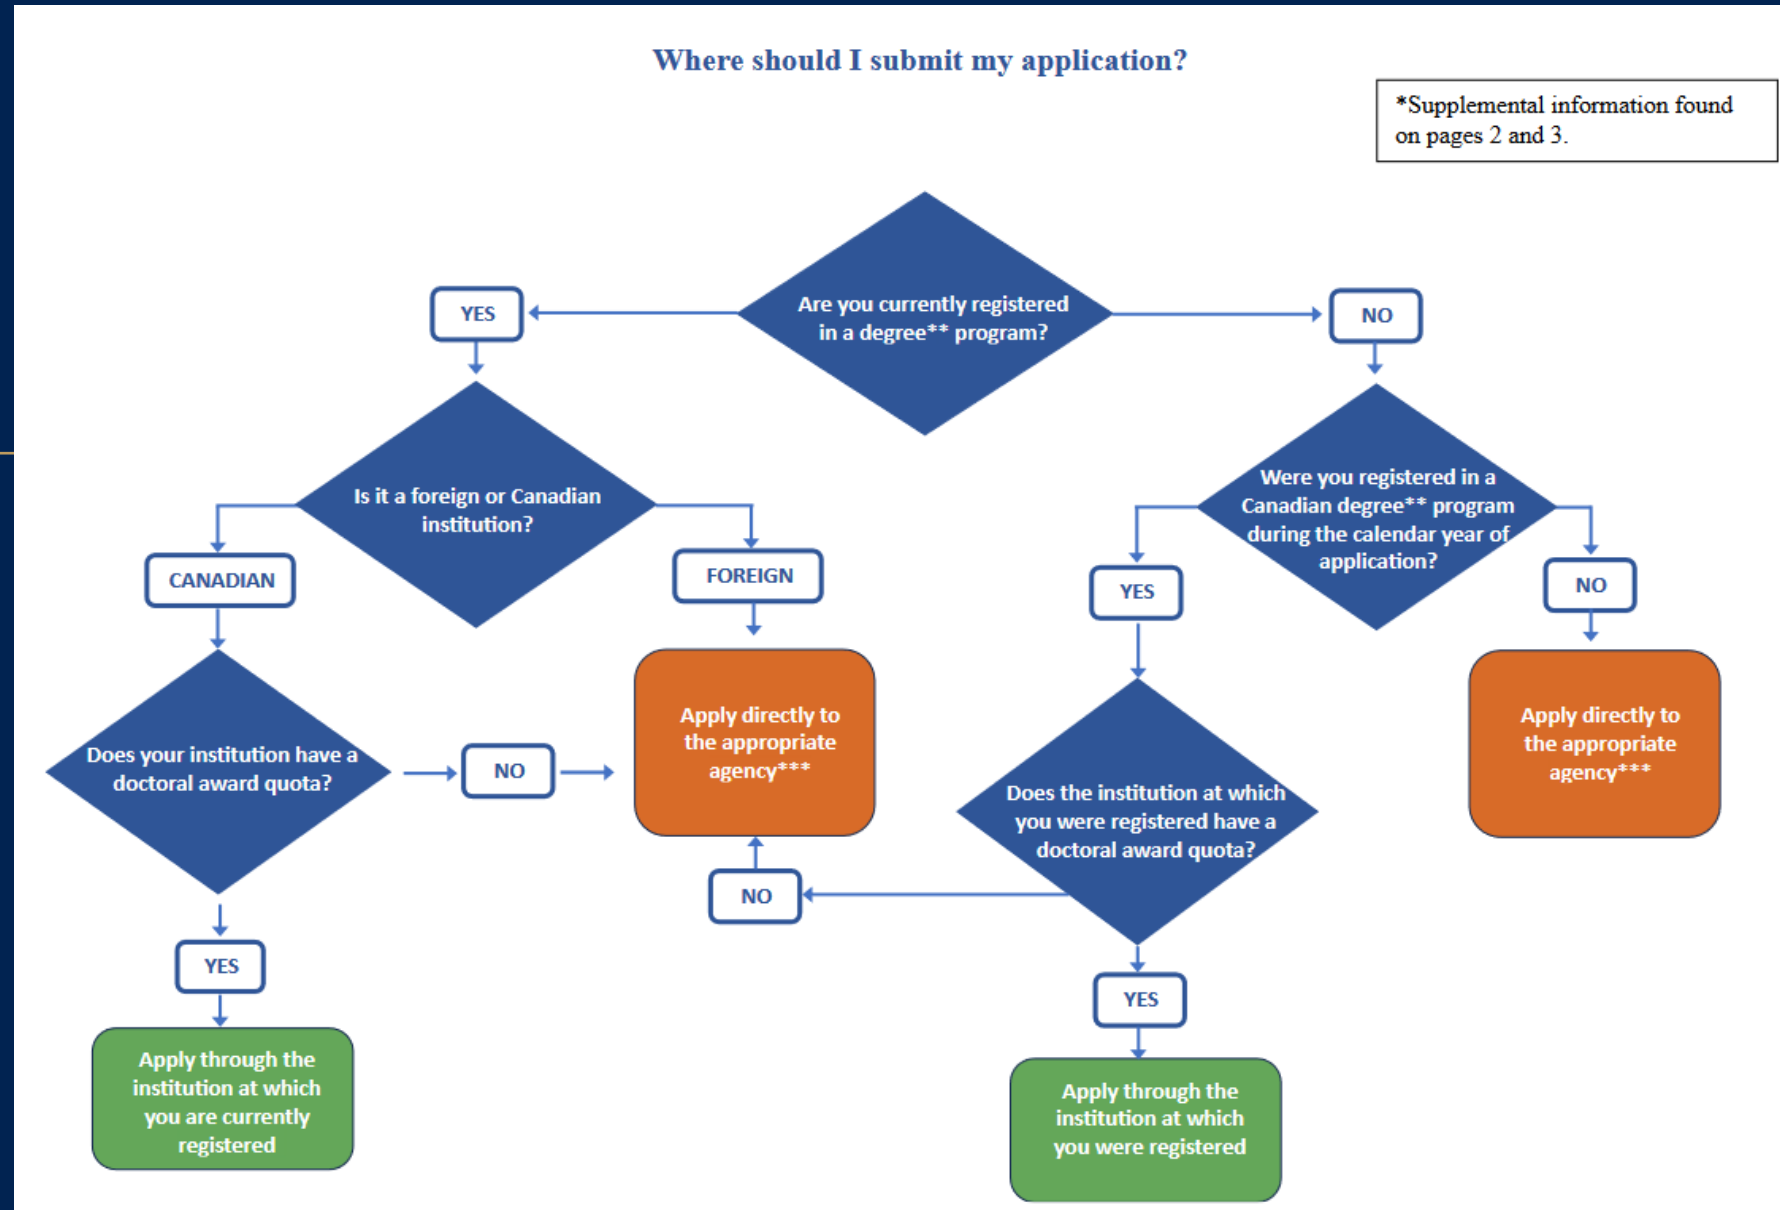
Where should I submit my application?

*Supplemental information found on pages 2 and 3.

Are you currently registered in a degree** program?

YES

NO

Is it a foreign or Canadian institution?

CANADIAN

FOREIGN

Does your institution have a doctoral award quota?

NO

Apply directly to the appropriate agency***

YES

Apply through the institution at which you are currently registered

Were you registered in a Canadian degree** program during the calendar year of application?

YES

NO

Apply directly to the appropriate agency***

Does the institution at which you were registered have a doctoral award quota?

NO

YES

Apply through the institution at which you were registered